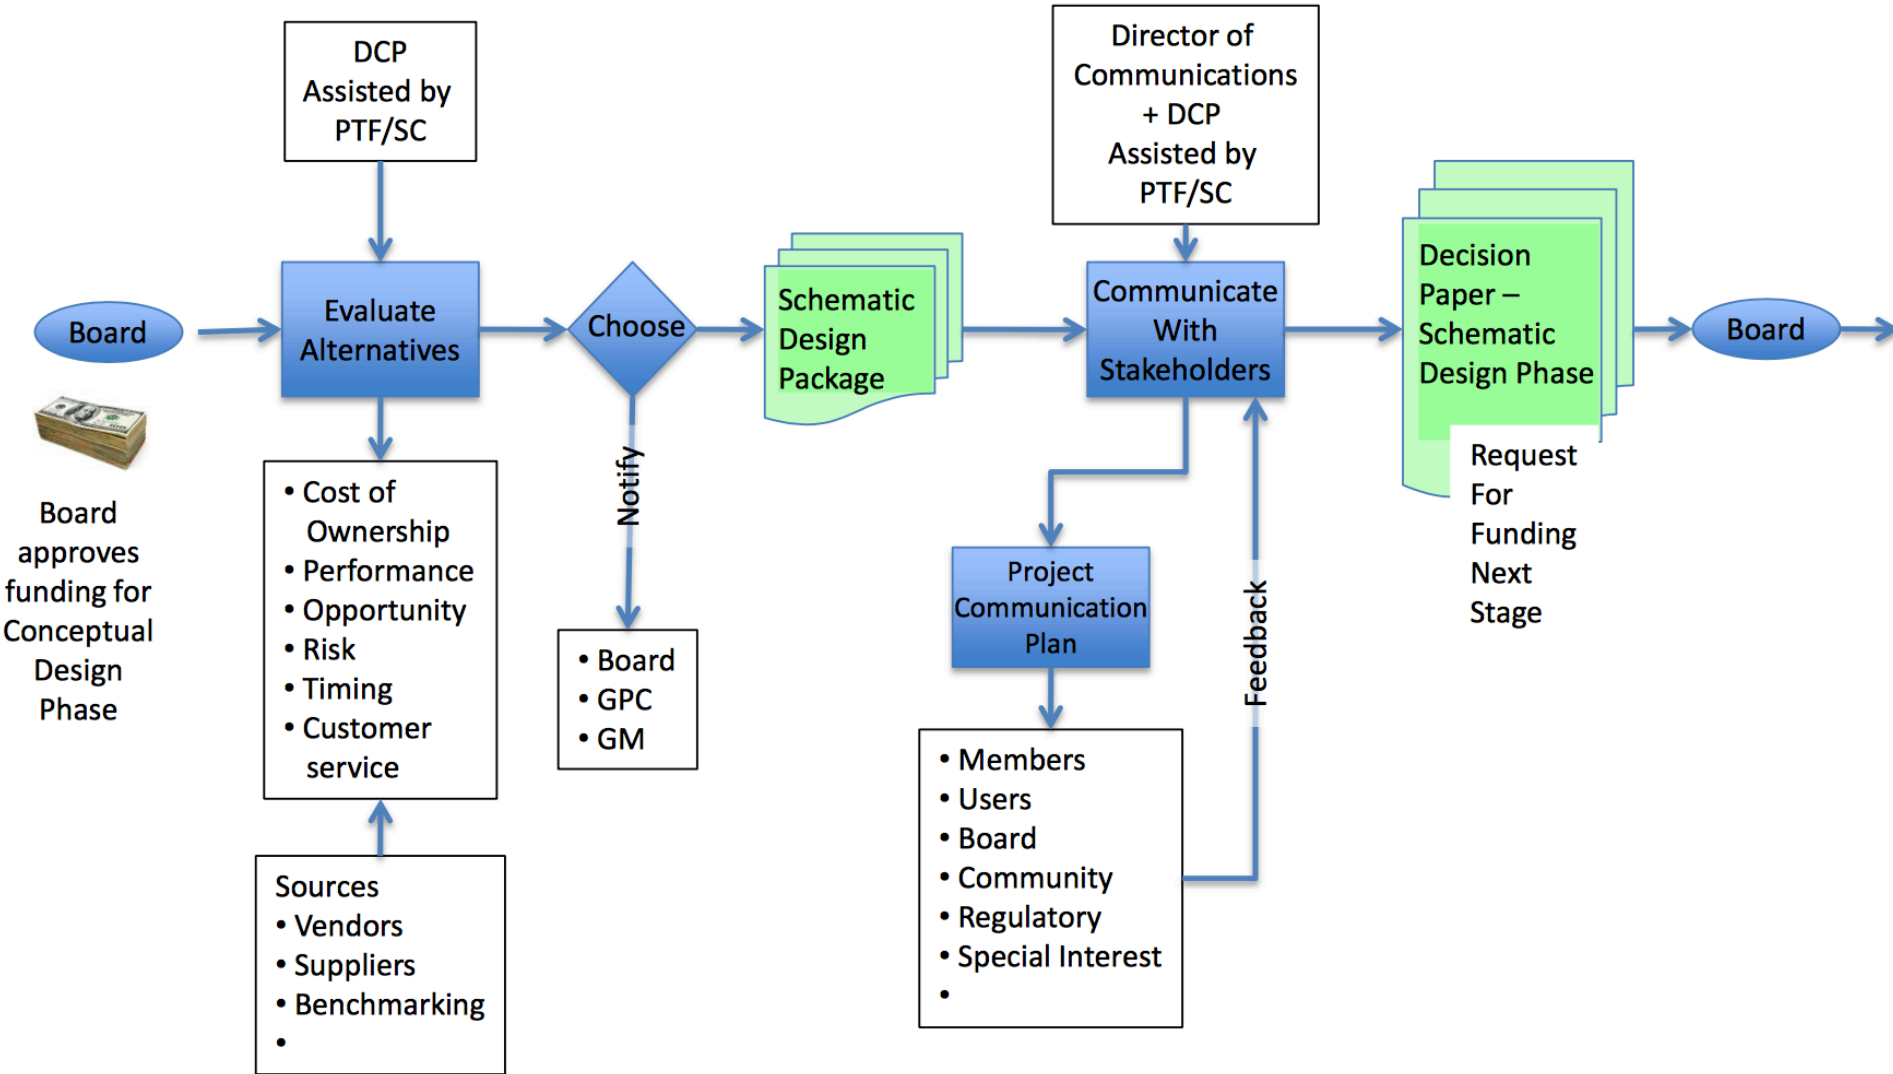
Board

Board approves funding for Conceptual Design Phase

DCP Assisted by PTF/SC

Evaluate Alternatives

• Cost of Ownership
• Performance
• Opportunity
• Risk
• Timing
• Customer service

Sources
• Vendors
• Suppliers
• Benchmarking
•

Choose

Notify

• Board
• GPC
• GM

Schematic Design Package

Director of Communications + DCP Assisted by PTF/SC

Communicate With Stakeholders

Project Communication Plan

• Members
• Users
• Board
• Community
• Regulatory
• Special Interest
•

Feedback

Decision Paper – Schematic Design Phase

Request For Funding Next Stage

Board